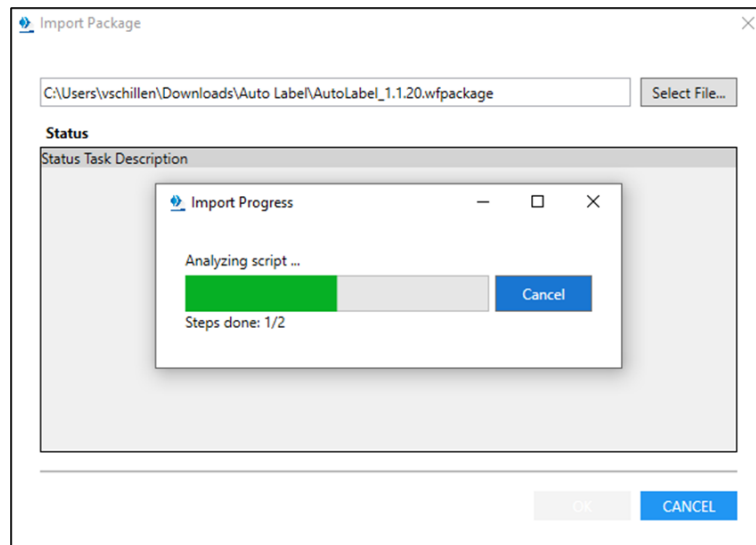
Import Package

C:\Users\vschillen\Downloads\Auto Label\AutoLabel_1.1.20.wfpackage

Select File...

Status

Status Task Description

Import Progress

Analyzing script ...

Cancel

Steps done: 1/2

OK

CANCEL